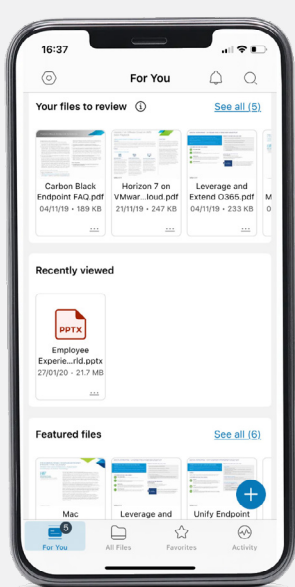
16:37

For You

Your files to review
See all (5)

Carbon Black Endpoint FAQ.pdf
04/11/19 • 189 KB

Horizon 7 on VMwar...loud.pdf
21/11/19 • 247 KB

Leverage and Extend O365.pdf
04/11/19 • 233 KB

Recently viewed

PPTX

Employee Experie...rld.pptx
27/01/20 • 21.7 MB

Featured files
See all (6)

Mac

Leverage and

Unify Endpoint

5
For You

All Files

Favorites

Activity